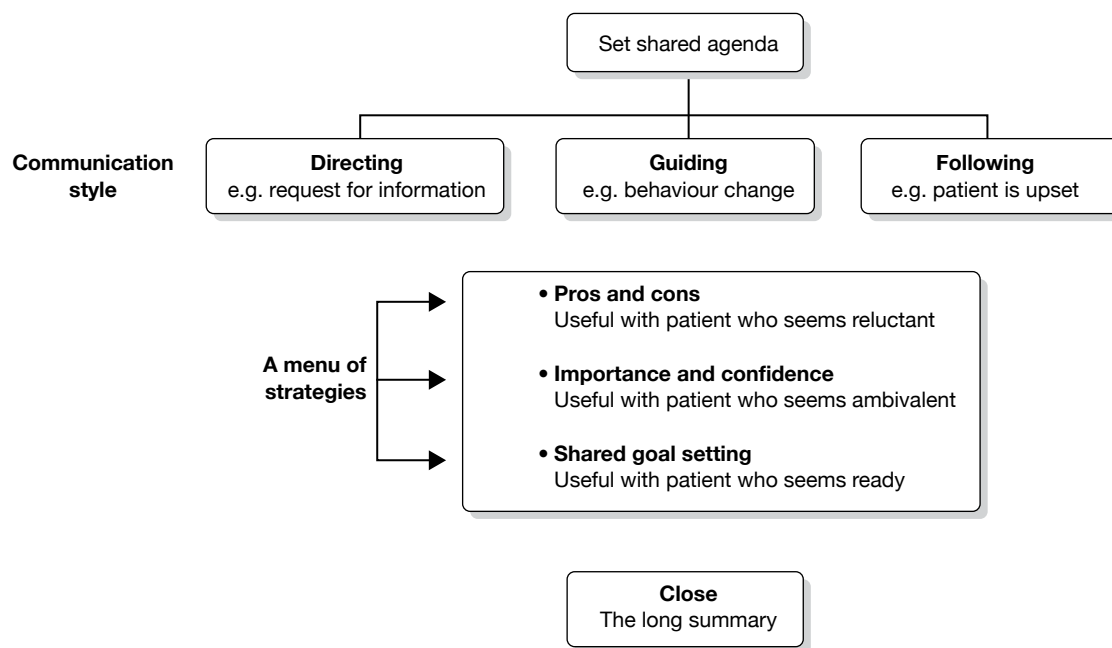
Set shared agenda

Communication style

Directing
e.g. request for information

Guiding
e.g. behaviour change

Following
e.g. patient is upset

A menu of strategies

• Pros and cons
Useful with patient who seems reluctant

• Importance and confidence
Useful with patient who seems ambivalent

• Shared goal setting
Useful with patient who seems ready

Close
The long summary